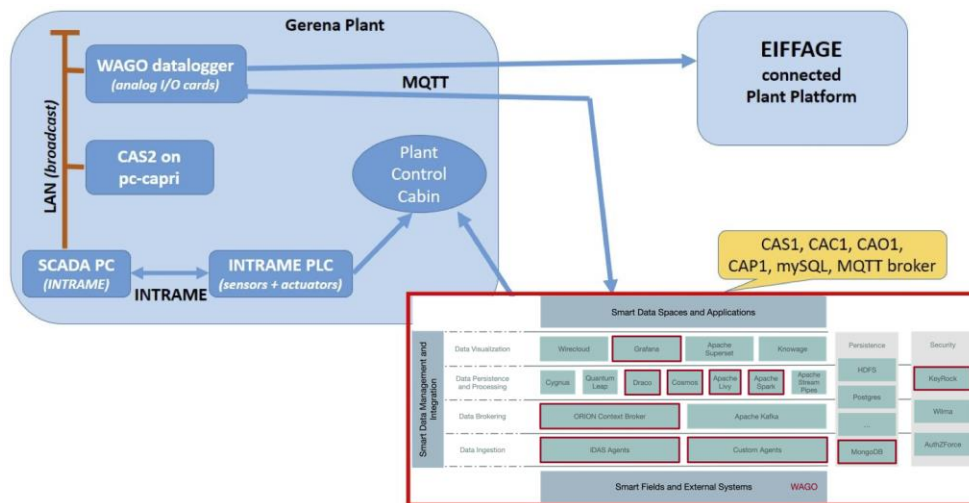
Gerena Plant

LAN (broadcast)

WAGO datalogger
(analog I/O cards)

MQTT

EIFFAGE
connected
Plant Platform

CAS2 on
pc-capri

Plant
Control
Cabin

SCADA PC
(INTRAME)

INTRAME

INTRAME PLC
(sensors + actuators)

CAS1, CAC1, CAO1,
CAP1, mySQL, MQTT broker

Smart Data Spaces and Applications

Smart Data Management and Integration

Data Visualization
Wirecloud
Grafana
Apache Superset
Knowage

Data Persistence and Processing
Cygnus
Quantum Leap
Draco
Cosmos
Apache Livy
Apache Spark
Apache Stream Pipes

Data Brokering
ORION Context Broker
Apache Kafka

Data Ingestion
IDAS Agents
Custom Agents

Persistence
HDFS
Postgres
...
MongoDB

Security
KeyRock
Wilma
AuthZForce

Smart Fields and External Systems
WAGO